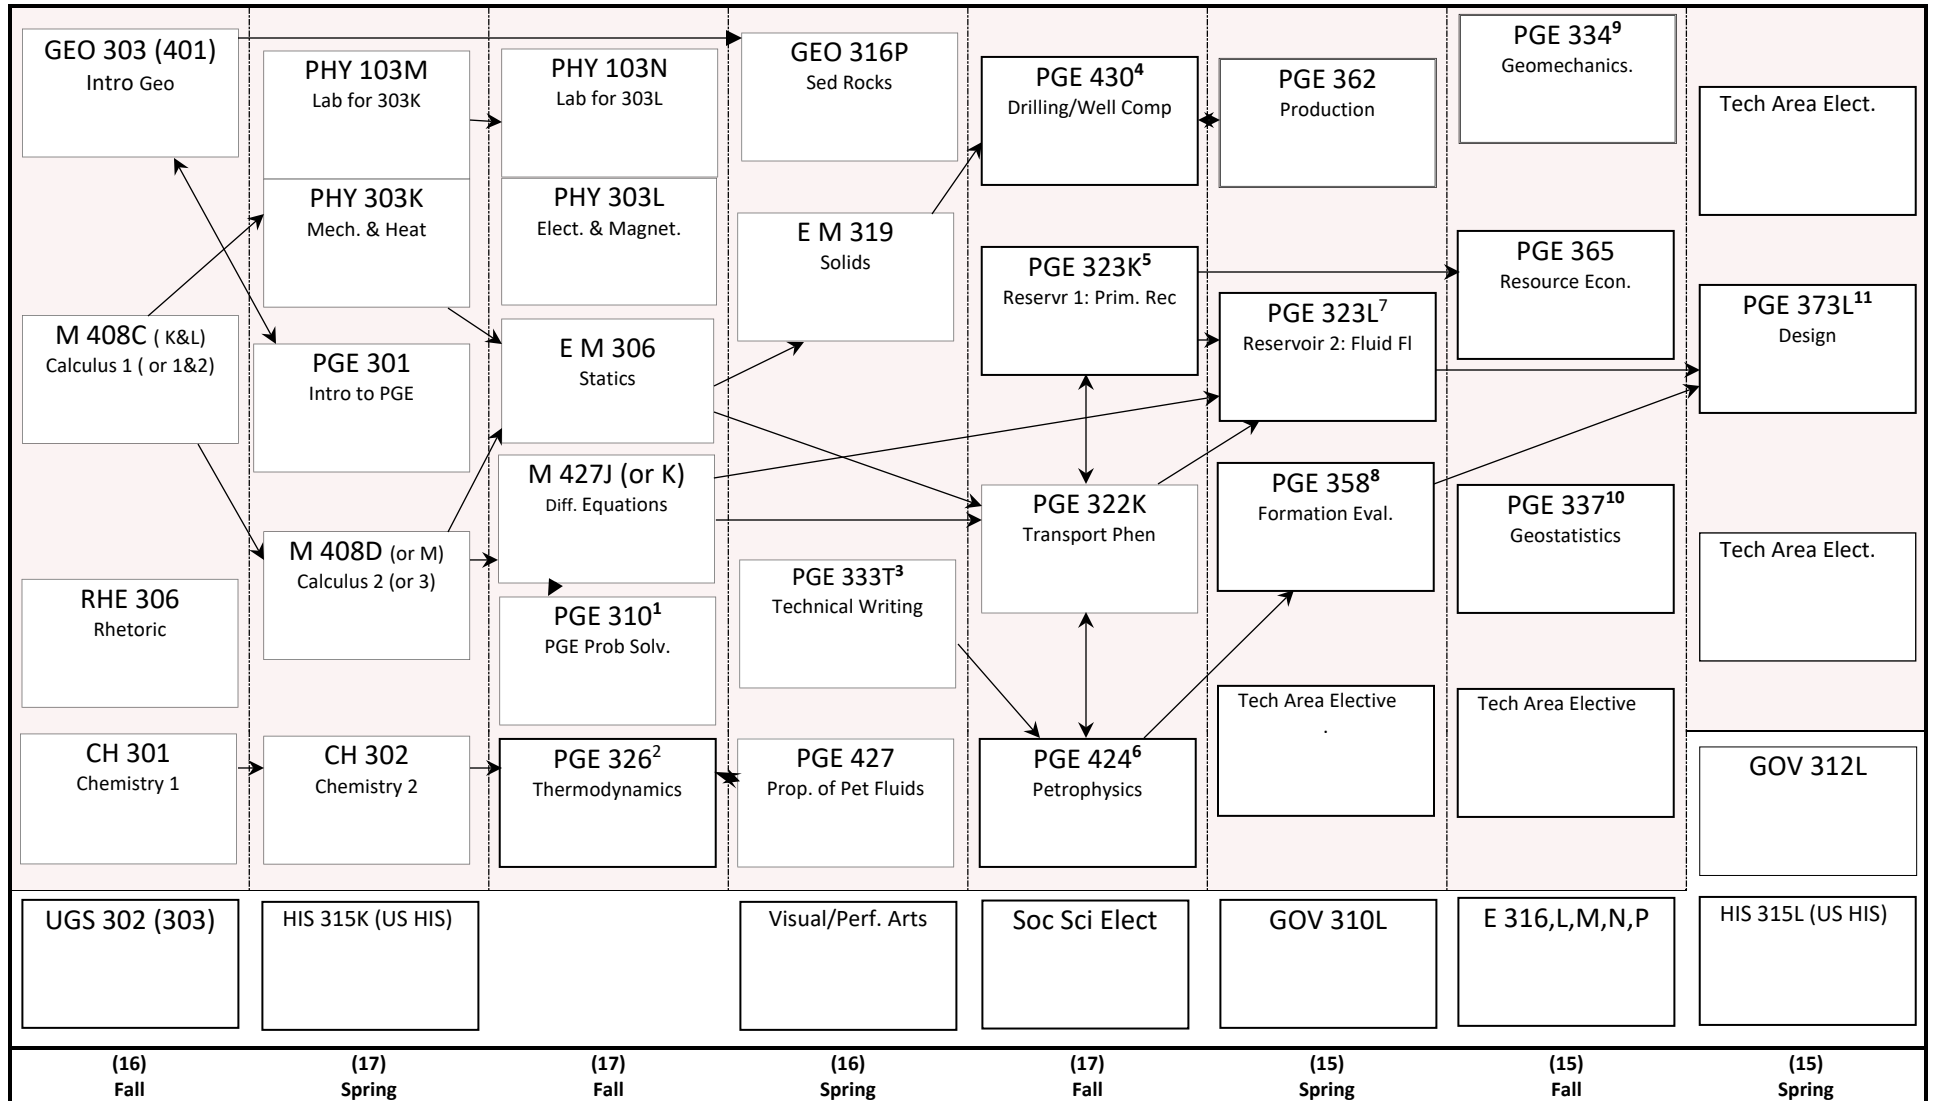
GEO 303 (401)
Intro Geo

M 408C ( K&L)
Calculus 1 ( or 1&2)

RHE 306
Rhetoric

CH 301
Chemistry 1

UGS 302 (303)

PHY 103M
Lab for 303K

PHY 303K
Mech. & Heat

PGE 301
Intro to PGE

M 408D (or M)
Calculus 2 (or 3)

CH 302
Chemistry 2

HIS 315K (US HIS)

PHY 103N
Lab for 303L

PHY 303L
Elect. & Magnet.

E M 306
Statics

M 427J (or K)
Diff. Equations

PGE 310$^1$
PGE Prob Solv.

PGE 326$^2$
Thermodynamics

GEO 316P
Sed Rocks

E M 319
Solids

PGE 333T$^3$
Technical Writing

PGE 427
Prop. of Pet Fluids

Visual/Perf. Arts

PGE 430$^4$
Drilling/Well Comp

PGE 323K$^5$
Reservr 1: Prim. Rec

PGE 322K
Transport Phen

PGE 424$^6$
Petrophysics

Soc Sci Elect

PGE 362
Production

PGE 323L$^7$
Reservoir 2: Fluid Fl

PGE 358$^8$
Formation Eval.

Tech Area Elective
.

GOV 310L

PGE 334$^9$
Geomechanics.

PGE 365
Resource Econ.

PGE 337$^{10}$
Geostatistics

Tech Area Elective

E 316,L,M,N,P

Tech Area Elect.

PGE 373L$^{11}$
Design

Tech Area Elect.

GOV 312L

HIS 315L (US HIS)

| (16) Fall | (17) Spring | (17) Fall | (16) Spring | (17) Fall | (15) Spring | (15) Fall | (15) Spring |